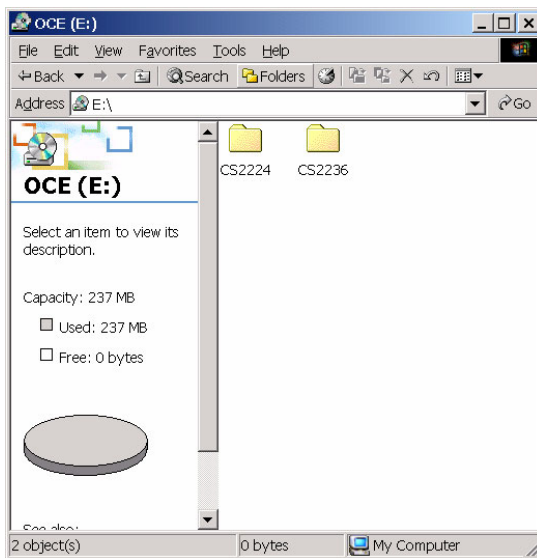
OCE (E:)

File Edit View Favorites Tools Help

Back Search Folders

Address E:\

Go

OCE (E:)

Select an item to view its description.

Capacity: 237 MB

Used: 237 MB

Free: 0 bytes

See also:

CS2224

CS2236

2 object(s)

0 bytes

My Computer